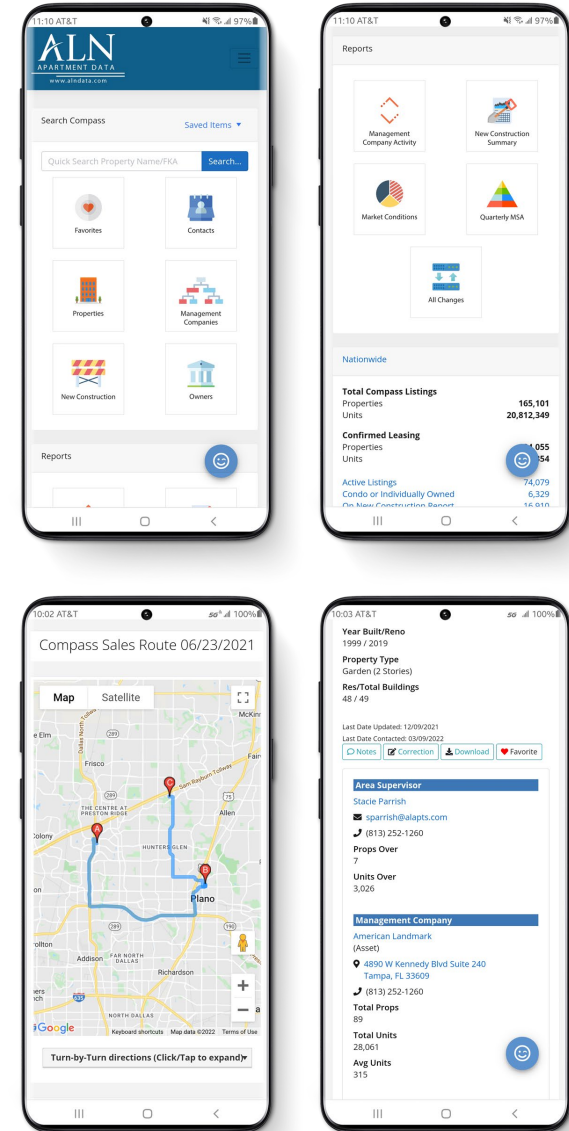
11:10 AT&T 97%

ALN
APARTMENT DATA
www.alndata.com

Search Compass
Saved Items ▼

Quick Search Property Name/FKA
Search...

Favorites
Contacts
Properties
Management Companies
New Construction
Owners

Reports

11:10 AT&T 97%

Reports

Management Company Activity
New Construction Summary
Market Conditions
Quarterly MSA
All Changes

Nationwide

Total Compass Listings
Properties 165,101
Units 20,812,349

Confirmed Leasing
Properties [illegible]055
Units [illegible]54

Active Listings 74,079
Condo or Individually Owned 6,329
On New Construction Report 16,910

10:02 AT&T 100%

Compass Sales Route 06/23/2021

Map
Satellite

McKinney
e Elm
Frisco
Sam Rayburn Tollway
Fair
THE CENTRE AT PRESTON RIDGE
Allen
Colony
HUNTERS GLEN
Plano
rollton
Addison
FAR NORTH DALLAS
Richardson
NORTH DALLAS
Google
Keyboard shortcuts Map data ©2022 Terms of Use

Turn-by-Turn directions (Click/Tap to expand)

10:03 AT&T 100%

Year Built/Reno
1999 / 2019
Property Type
Garden (2 Stories)
Res/Total Buildings
48 / 49

Last Date Updated: 12/09/2021
Last Date Contacted: 03/09/2022

Notes
Correction
Download
Favorite

Area Supervisor
Stacie Parrish
sparrish@alapts.com
(813) 252-1260
Props Over
7
Units Over
3,026

Management Company
American Landmark
(Asset)
4890 W Kennedy Blvd Suite 240
Tampa, FL 33609
(813) 252-1260
Total Props
89
Total Units
28,061
Avg Units
315